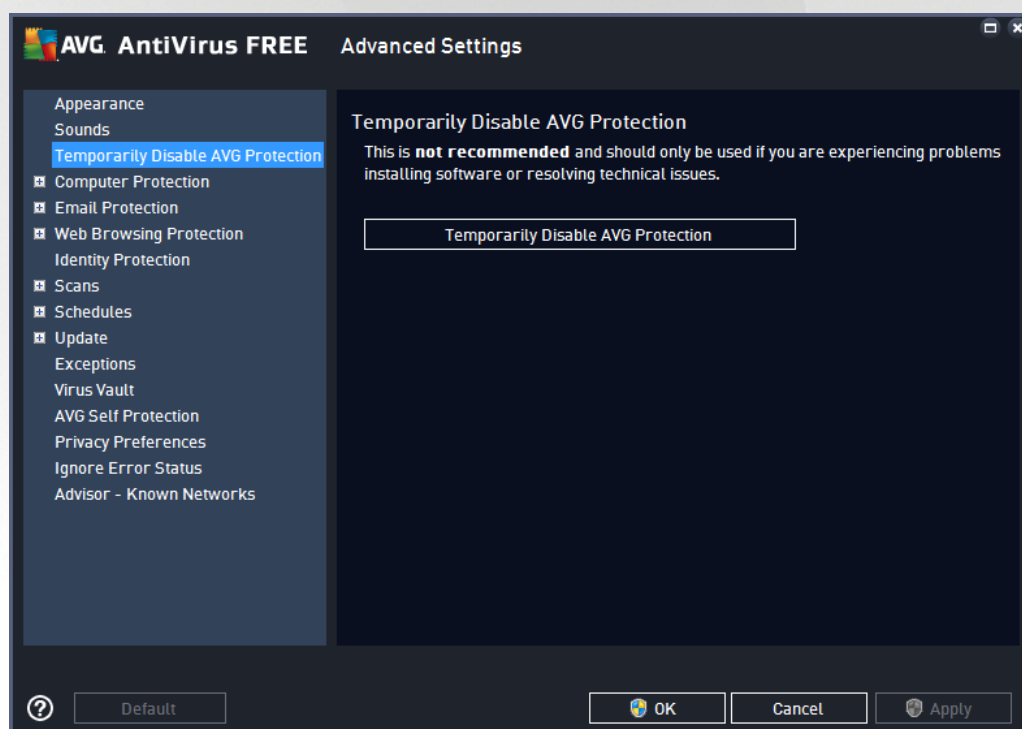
AVG. AntiVirus FREE Advanced Settings

Appearance
Sounds
Temporarily Disable AVG Protection
Computer Protection
Email Protection
Web Browsing Protection
Identity Protection
Scans
Schedules
Update
Exceptions
Virus Vault
AVG Self Protection
Privacy Preferences
Ignore Error Status
Advisor - Known Networks

Temporarily Disable AVG Protection

This is **not recommended** and should only be used if you are experiencing problems installing software or resolving technical issues.

Temporarily Disable AVG Protection

Default

OK

Cancel

Apply